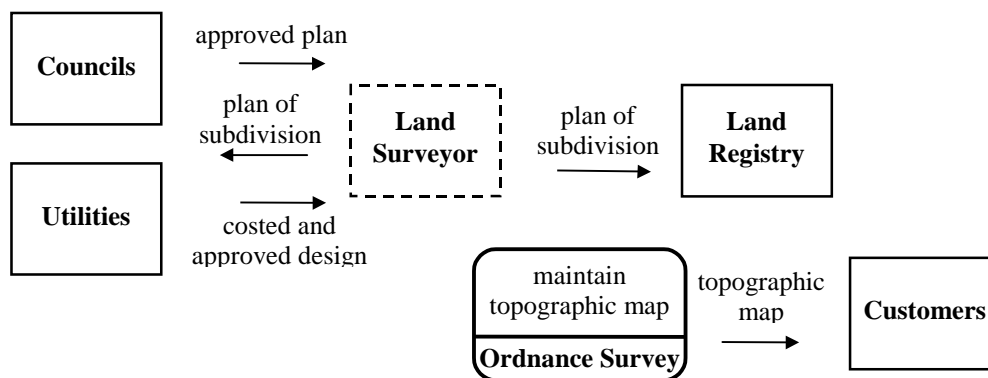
Councils

approved plan

plan of subdivision

Utilities

costed and approved design

Land Surveyor

plan of subdivision

Land Registry

maintain topographic map

Ordnance Survey

topographic map

Customers